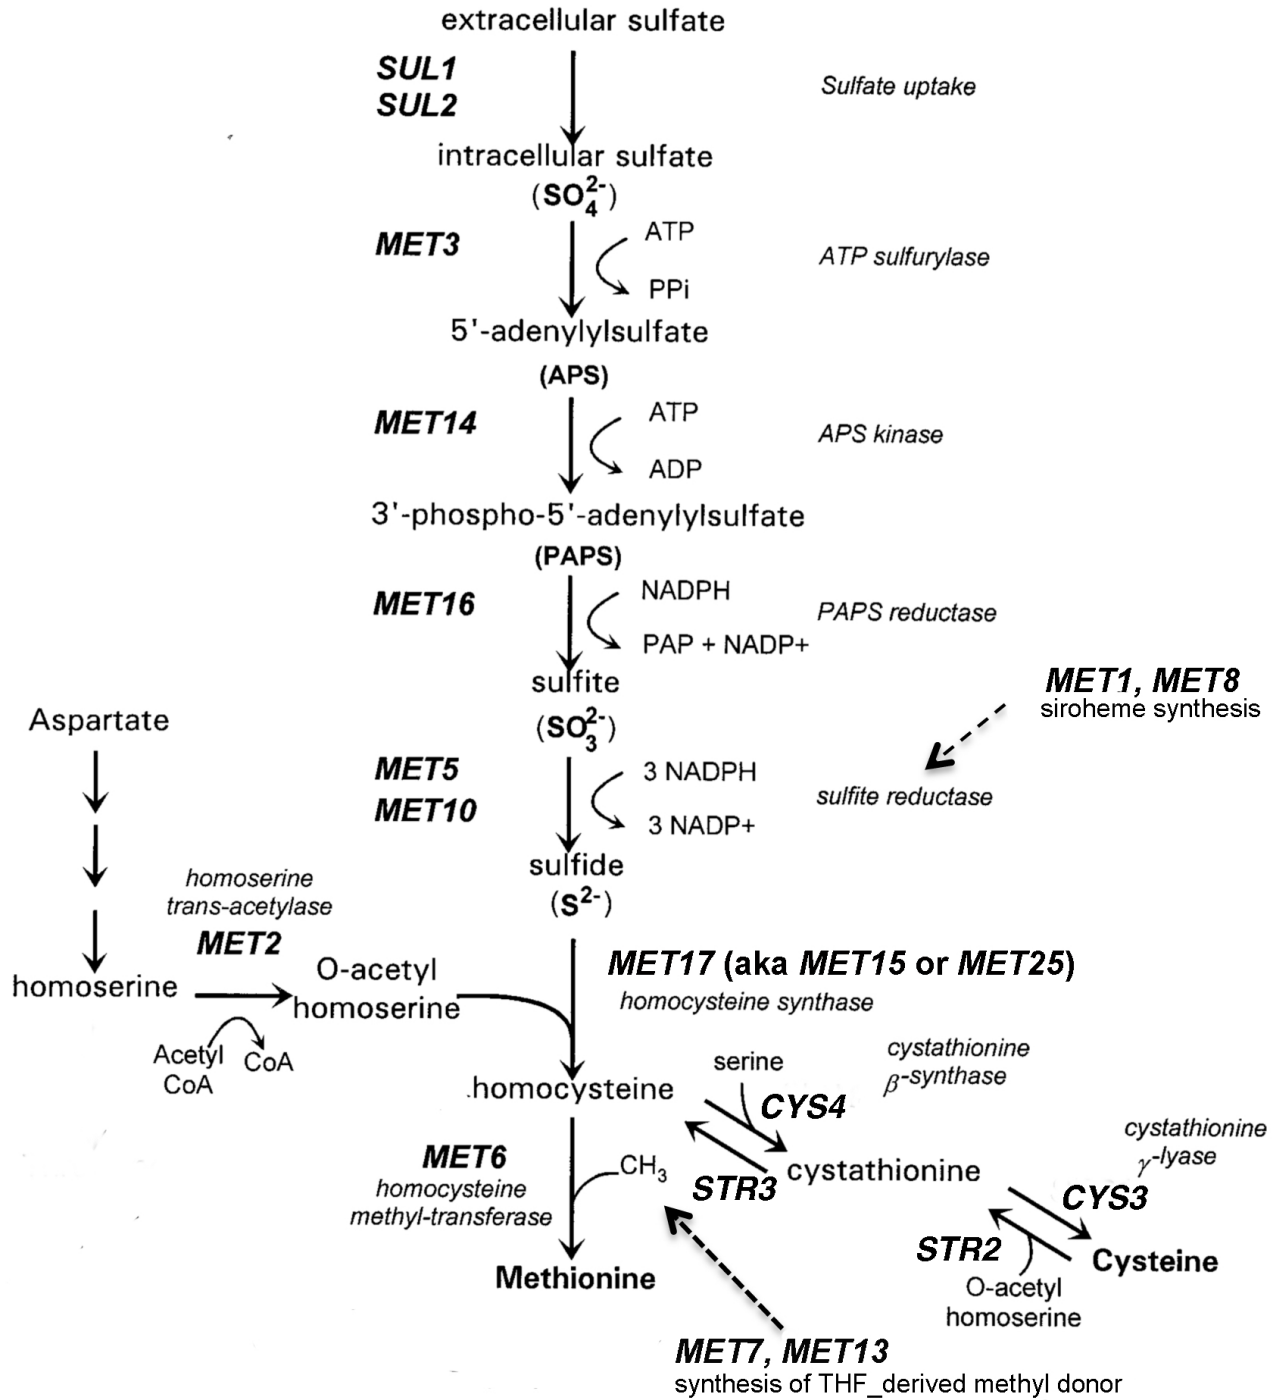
extracellular sulfate

SUL1
SUL2

Sulfate uptake

intracellular sulfate
($SO_4^{2-}$)

MET3

ATP
PPi

ATP sulfurylase

5'-adenylylsulfate
(APS)

MET14

ATP
ADP

APS kinase

3'-phospho-5'-adenylylsulfate
(PAPS)

MET16

NADPH
PAP + NADP+

PAPS reductase

sulfite
($SO_3^{2-}$)

MET1, MET8
siroheme synthesis

Aspartate

MET5
MET10

3 NADPH
3 NADP+

sulfite reductase

sulfide
($S^{2-}$)

homoserine
trans-acetylase
MET2

homoserine

O-acetyl
homoserine

Acetyl
CoA

CoA

MET17 (aka MET15 or MET25)
homocysteine synthase

homocysteine

serine

CYS4

cystathionine
$\beta$-synthase

STR3

cystathionine

cystathionine
$\gamma$-lyase

CYS3

MET6
homocysteine
methyl-transferase

$CH_3$

STR2

Cysteine

O-acetyl
homoserine

Methionine

MET7, MET13
synthesis of THF_derived methyl donor